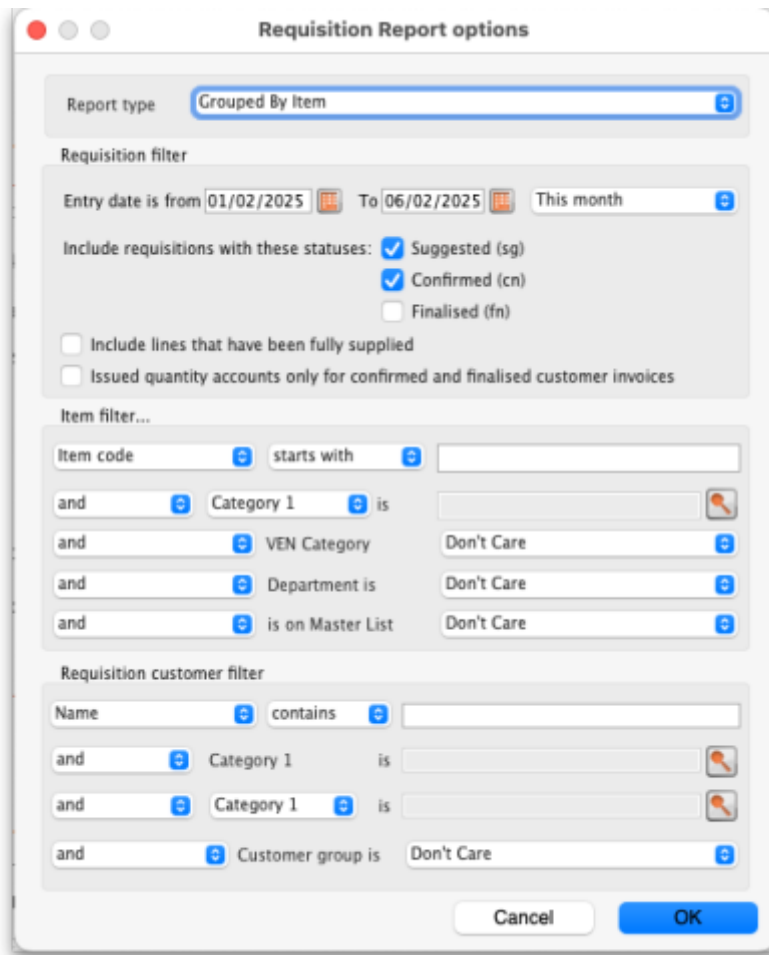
Requisition Report options

Report type Grouped By Item

Requisition filter

Entry date is from 01/02/2025 To 06/02/2025 This month

Include requisitions with these statuses: Suggested (sg)

Confirmed (cn)

Finalised (fn)

Include lines that have been fully supplied

Issued quantity accounts only for confirmed and finalised customer invoices

Item filter...

Item code starts with

and Category 1 is

and VEN Category Don't Care

and Department is Don't Care

and is on Master List Don't Care

Requisition customer filter

Name contains

and Category 1 is

and Category 1 is

and Customer group is Don't Care

Cancel OK